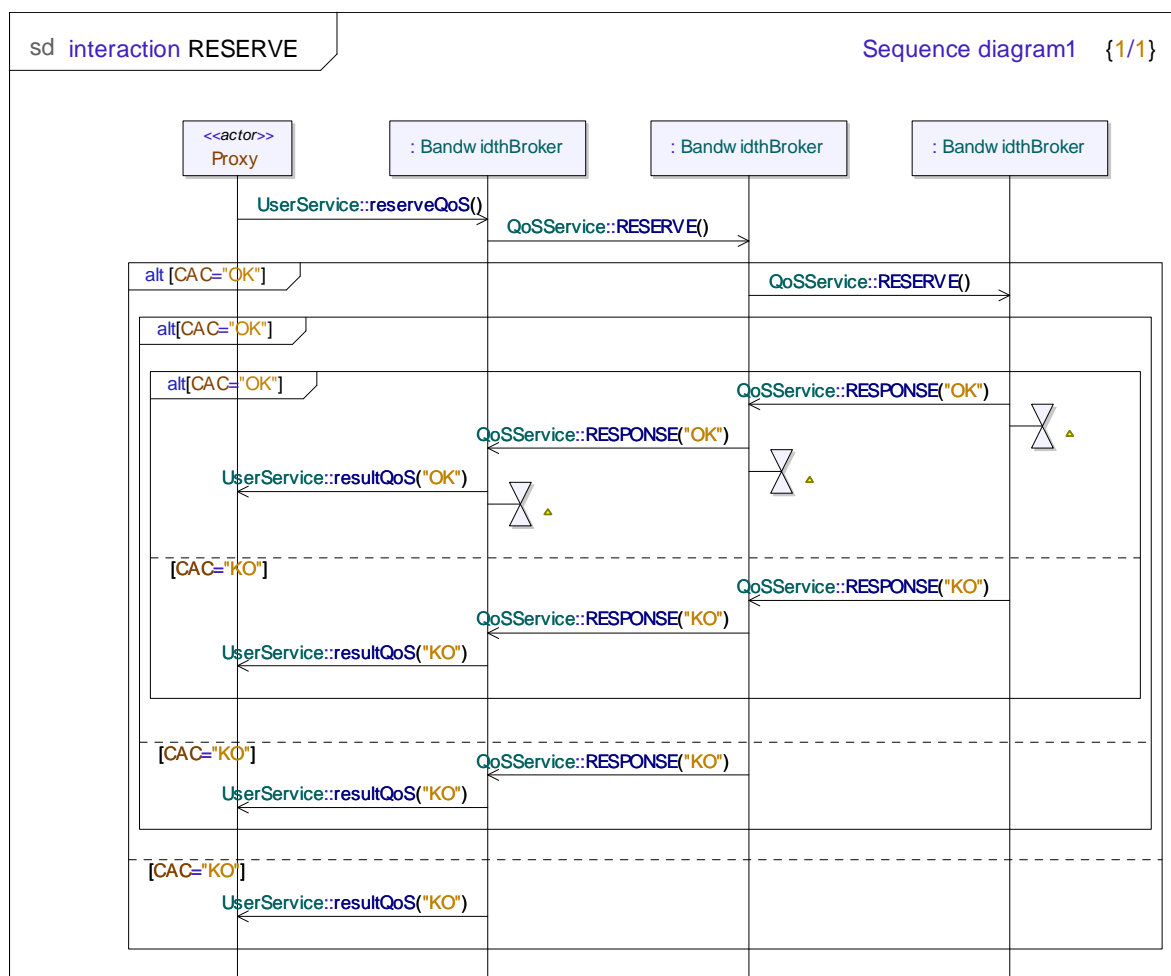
sd interaction RESERVE

Sequence diagram1 {1/1}

<<actor>>
Proxy

: Bandw idthBroker

: Bandw idthBroker

: Bandw idthBroker

UserService::reserveQoS()

QoSService::RESERVE()

alt [CAC="OK"]

QoSService::RESERVE()

alt[CAC="OK"]

alt[CAC="OK"]

QoSService::RESPONSE("OK")

QoSService::RESPONSE("OK")

UserService::resultQoS("OK")

[CAC="KO"]

QoSService::RESPONSE("KO")

QoSService::RESPONSE("KO")

UserService::resultQoS("KO")

[CAC="KO"]

QoSService::RESPONSE("KO")

UserService::resultQoS("KO")

[CAC="KO"]

UserService::resultQoS("KO")